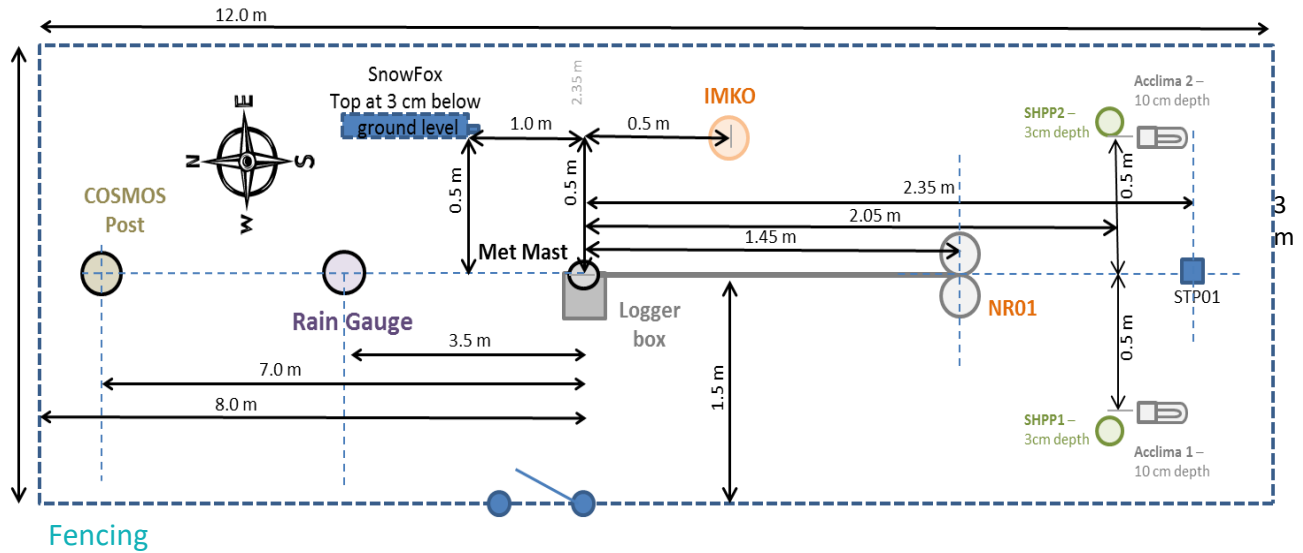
12.0 m

SnowFox
Top at 3 cm below ground level

2.35 m

IMKO

Acclima 2 –
10 cm depth

SHPP2 –
3cm depth

E
N
S
W

1.0 m
0.5 m
0.5 m
0.5 m
0.5 m

COSMOS
Post

2.35 m
2.05 m
1.45 m

3 m

Met Mast

STP01

Rain Gauge

Logger
box

NR01

0.5 m

3.5 m
7.0 m
8.0 m

1.5 m

SHPP1 –
3cm depth

Acclima 1 –
10 cm depth

Fencing